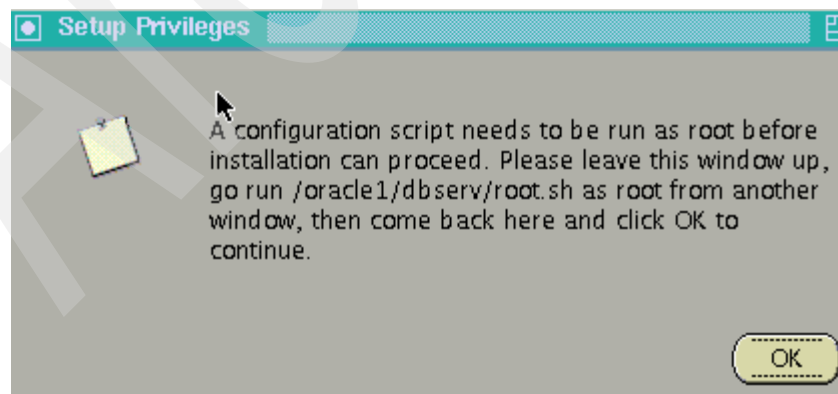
Setup Privileges

A configuration script needs to be run as root before installation can proceed. Please leave this window up, go run /oracle1/dbserv/root.sh as root from another window, then come back here and click OK to continue.

OK